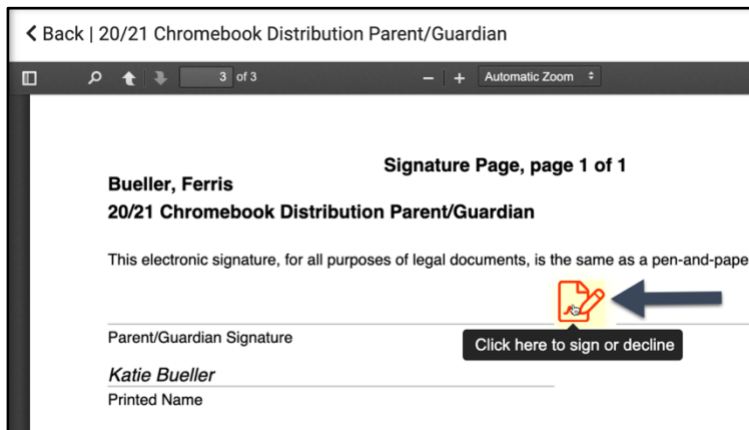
< Back | 20/21 Chromebook Distribution Parent/Guardian

3 of 3

Automatic Zoom

Signature Page, page 1 of 1

Bueller, Ferris

20/21 Chromebook Distribution Parent/Guardian

This electronic signature, for all purposes of legal documents, is the same as a pen-and-pape

Parent/Guardian Signature

Click here to sign or decline

Katie Bueller

Printed Name